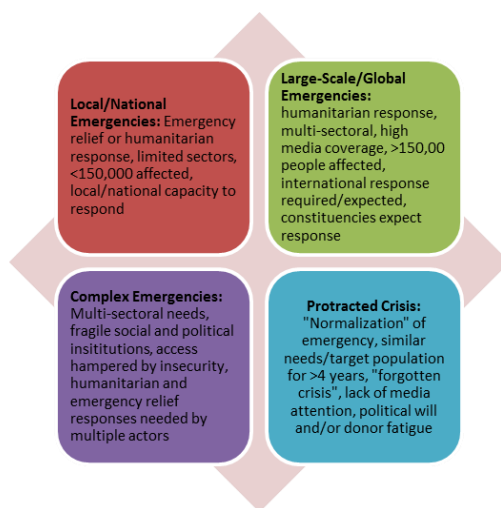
Local/National Emergencies: Emergency relief or humanitarian response, limited sectors, <150,000 affected, local/national capacity to respond

Large-Scale/Global Emergencies: humanitarian response, multi-sectoral, high media coverage, >150,00 people affected, international response required/expected, constituencies expect response

Complex Emergencies: Multi-sectoral needs, fragile social and political insititutions, access hampered by insecurity, humanitarian and emergency relief responses needed by multiple actors

Protracted Crisis: "Normalization" of emergency, similar needs/target population for >4 years, "forgotten crisis", lack of media attention, political will and/or donor fatigue